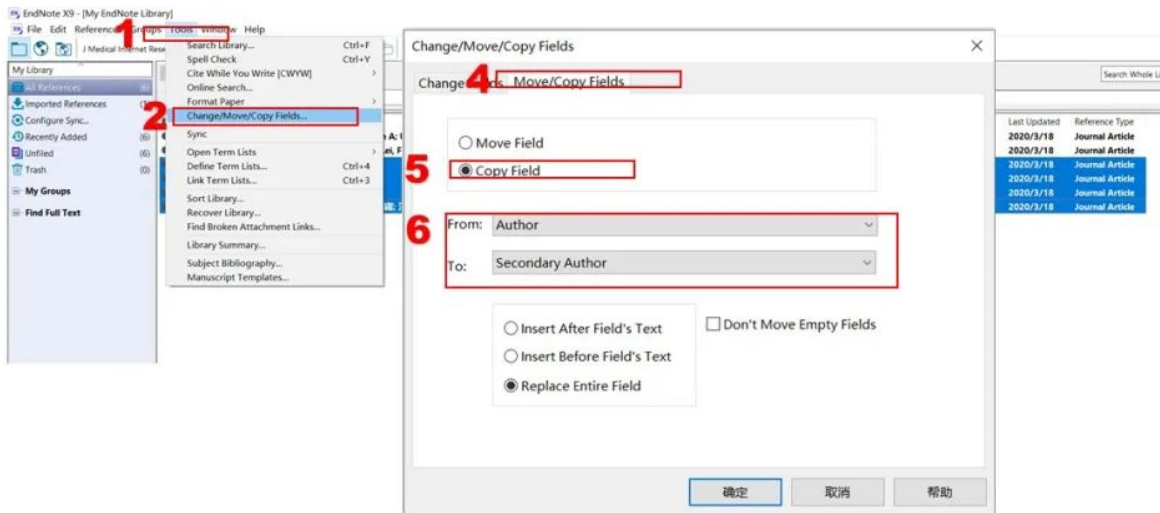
EndNote X9 - [My EndNote Library]
File Edit References Groups Tools Window Help
1
J Medical Internet Rese
My Library
All References
Imported References
Configure Sync...
Recently Added (6)
Unfiled (6)
Trash (0)
My Groups
Find Full Text
Search Library... Ctrl+F
Spell Check Ctrl+Y
Cite While You Write [CWYW]
Online Search...
Format Paper
2
Change/Move/Copy Fields...
Sync
Open Term Lists
Define Term Lists... Ctrl+4
Link Term Lists... Ctrl+3
Sort Library...
Recover Library...
Find Broken Attachment Links...
Library Summary...
Subject Bibliography...
Manuscript Templates...
Change/Move/Copy Fields
Change Fields 4 Move/Copy Fields
Move Field
5 Copy Field
6 From: Author
To: Secondary Author
Insert After Field's Text
Insert Before Field's Text
Replace Entire Field
Don't Move Empty Fields
确定 取消 帮助
Search Whole Li
| Last Updated | Reference Type |
|---|---|
| 2020/3/18 | Journal Article |
| 2020/3/18 | Journal Article |
| 2020/3/18 | Journal Article |
| 2020/3/18 | Journal Article |
| 2020/3/18 | Journal Article |
| 2020/3/18 | Journal Article |